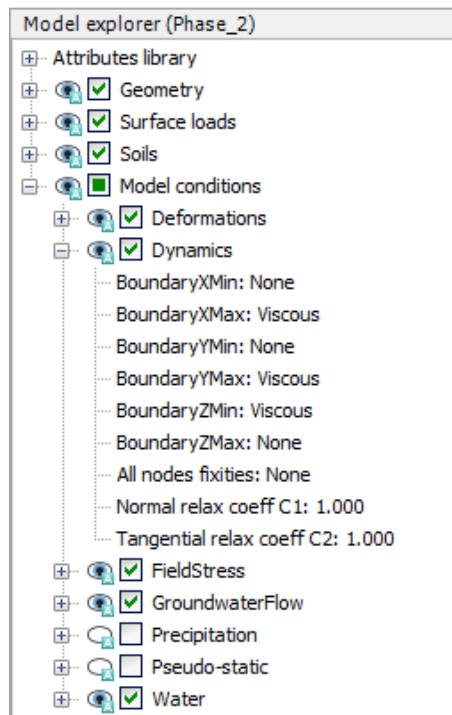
Model explorer (Phase_2)

Attributes library
Geometry
Surface loads
Soils
Model conditions
Deformations
Dynamics
BoundaryXMin: None
BoundaryXMax: Viscous
BoundaryYMin: None
BoundaryYMax: Viscous
BoundaryZMin: Viscous
BoundaryZMax: None
All nodes fixities: None
Normal relax coeff C1: 1.000
Tangential relax coeff C2: 1.000
FieldStress
GroundwaterFlow
Precipitation
Pseudo-static
Water